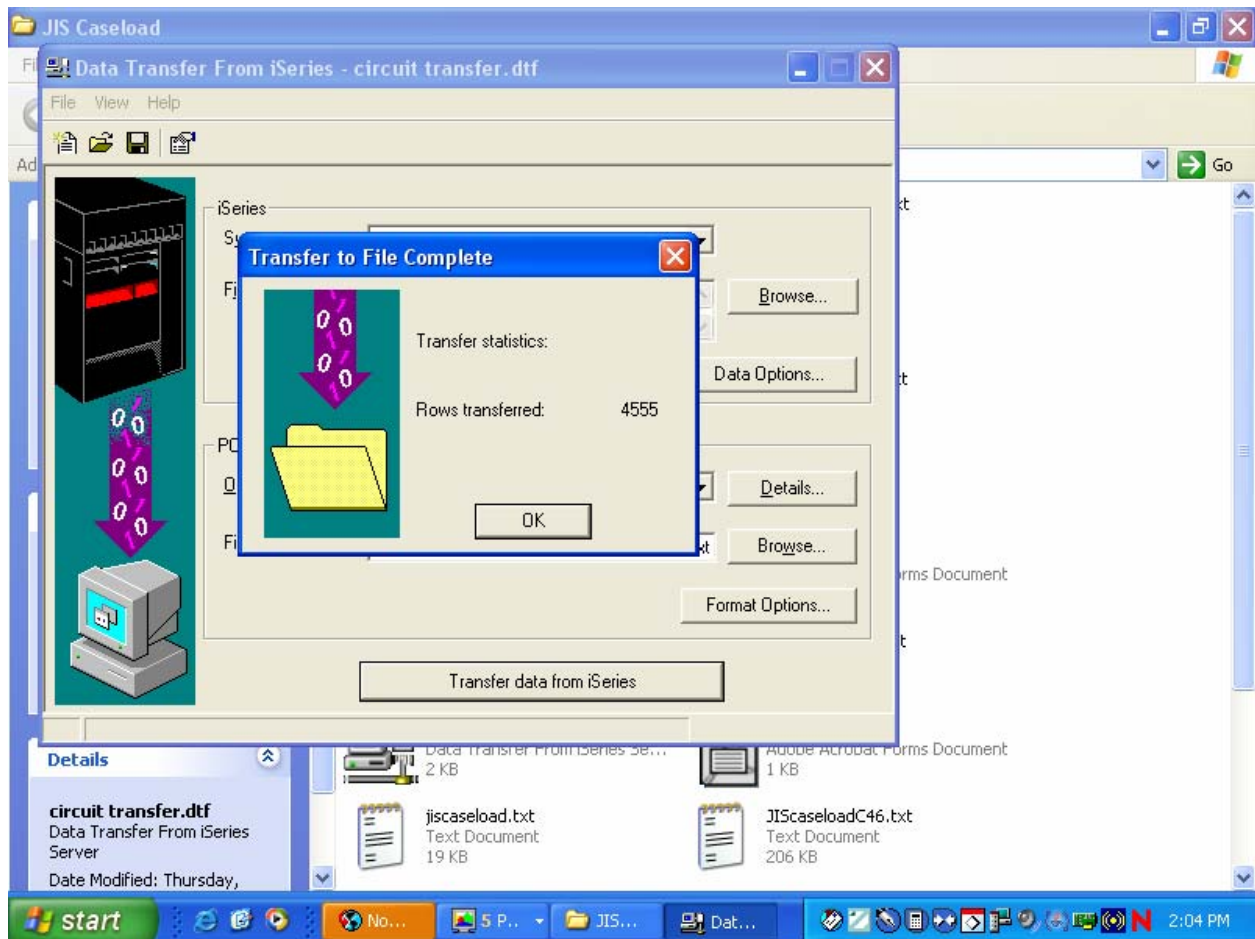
JIS Caseload

Data Transfer From iSeries - circuit transfer.dtf

File View Help

Ad

Go

iSeries

Sy

Fi

Browse...

Data Options...

PC

O

Details...

Fi

xt

Browse...

Format Options...

Transfer data from iSeries

Transfer to File Complete

Transfer statistics:

Rows transferred: 4555

OK

xt

xt

rms Document

t

Details

circuit transfer.dtf
Data Transfer From iSeries Server
Date Modified: Thursday,

Data Transfer From iSeries Se...
2 KB

Adobe Acrobat Forms Document
1 KB

jiscaseload.txt
Text Document
19 KB

JIScaseloadC46.txt
Text Document
206 KB

start

No...

5 P...

JIS...

Dat...

2:04 PM